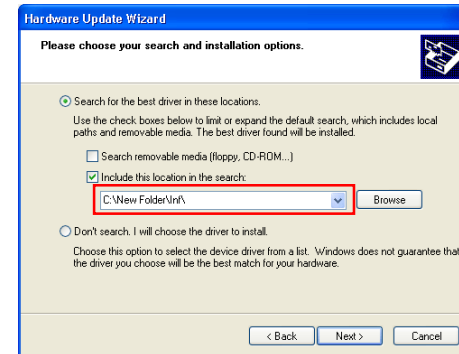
Hardware Update Wizard

Please choose your search and installation options.

Search for the best driver in these locations.

Use the check boxes below to limit or expand the default search, which includes local paths and removable media. The best driver found will be installed.

Search removable media (floppy, CD-ROM...)

Include this location in the search:

C:\New Folder\Inf\

Browse

Don't search. I will choose the driver to install.

Choose this option to select the device driver from a list. Windows does not guarantee tha the driver you choose will be the best match for your hardware.

< Back

Next >

Cancel